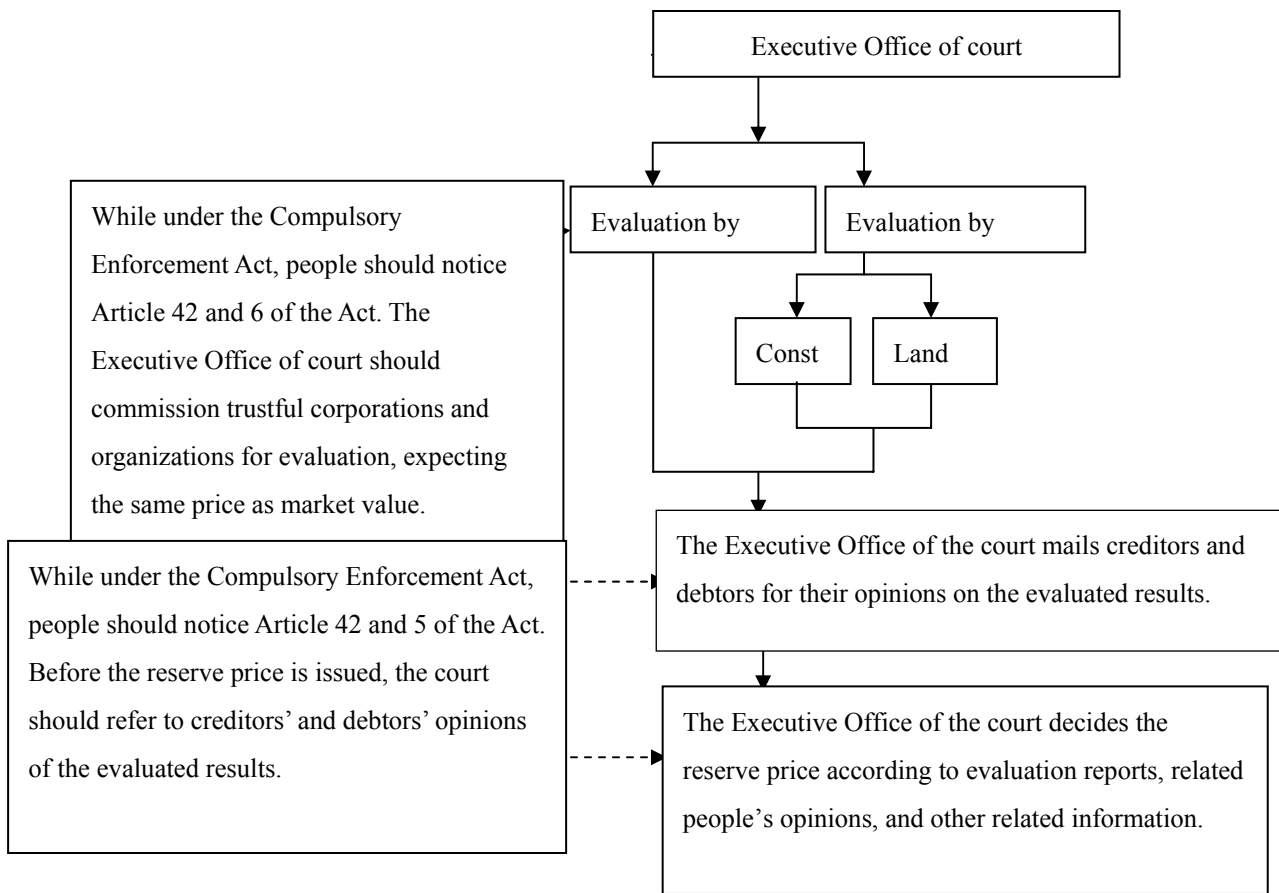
Executive Office of court

While under the Compulsory Enforcement Act, people should notice Article 42 and 6 of the Act. The Executive Office of court should commission trustful corporations and organizations for evaluation, expecting the same price as market value.

Evaluation by

Evaluation by

Const

Land

While under the Compulsory Enforcement Act, people should notice Article 42 and 5 of the Act. Before the reserve price is issued, the court should refer to creditors' and debtors' opinions of the evaluated results.

The Executive Office of the court mails creditors and debtors for their opinions on the evaluated results.

The Executive Office of the court decides the reserve price according to evaluation reports, related people's opinions, and other related information.